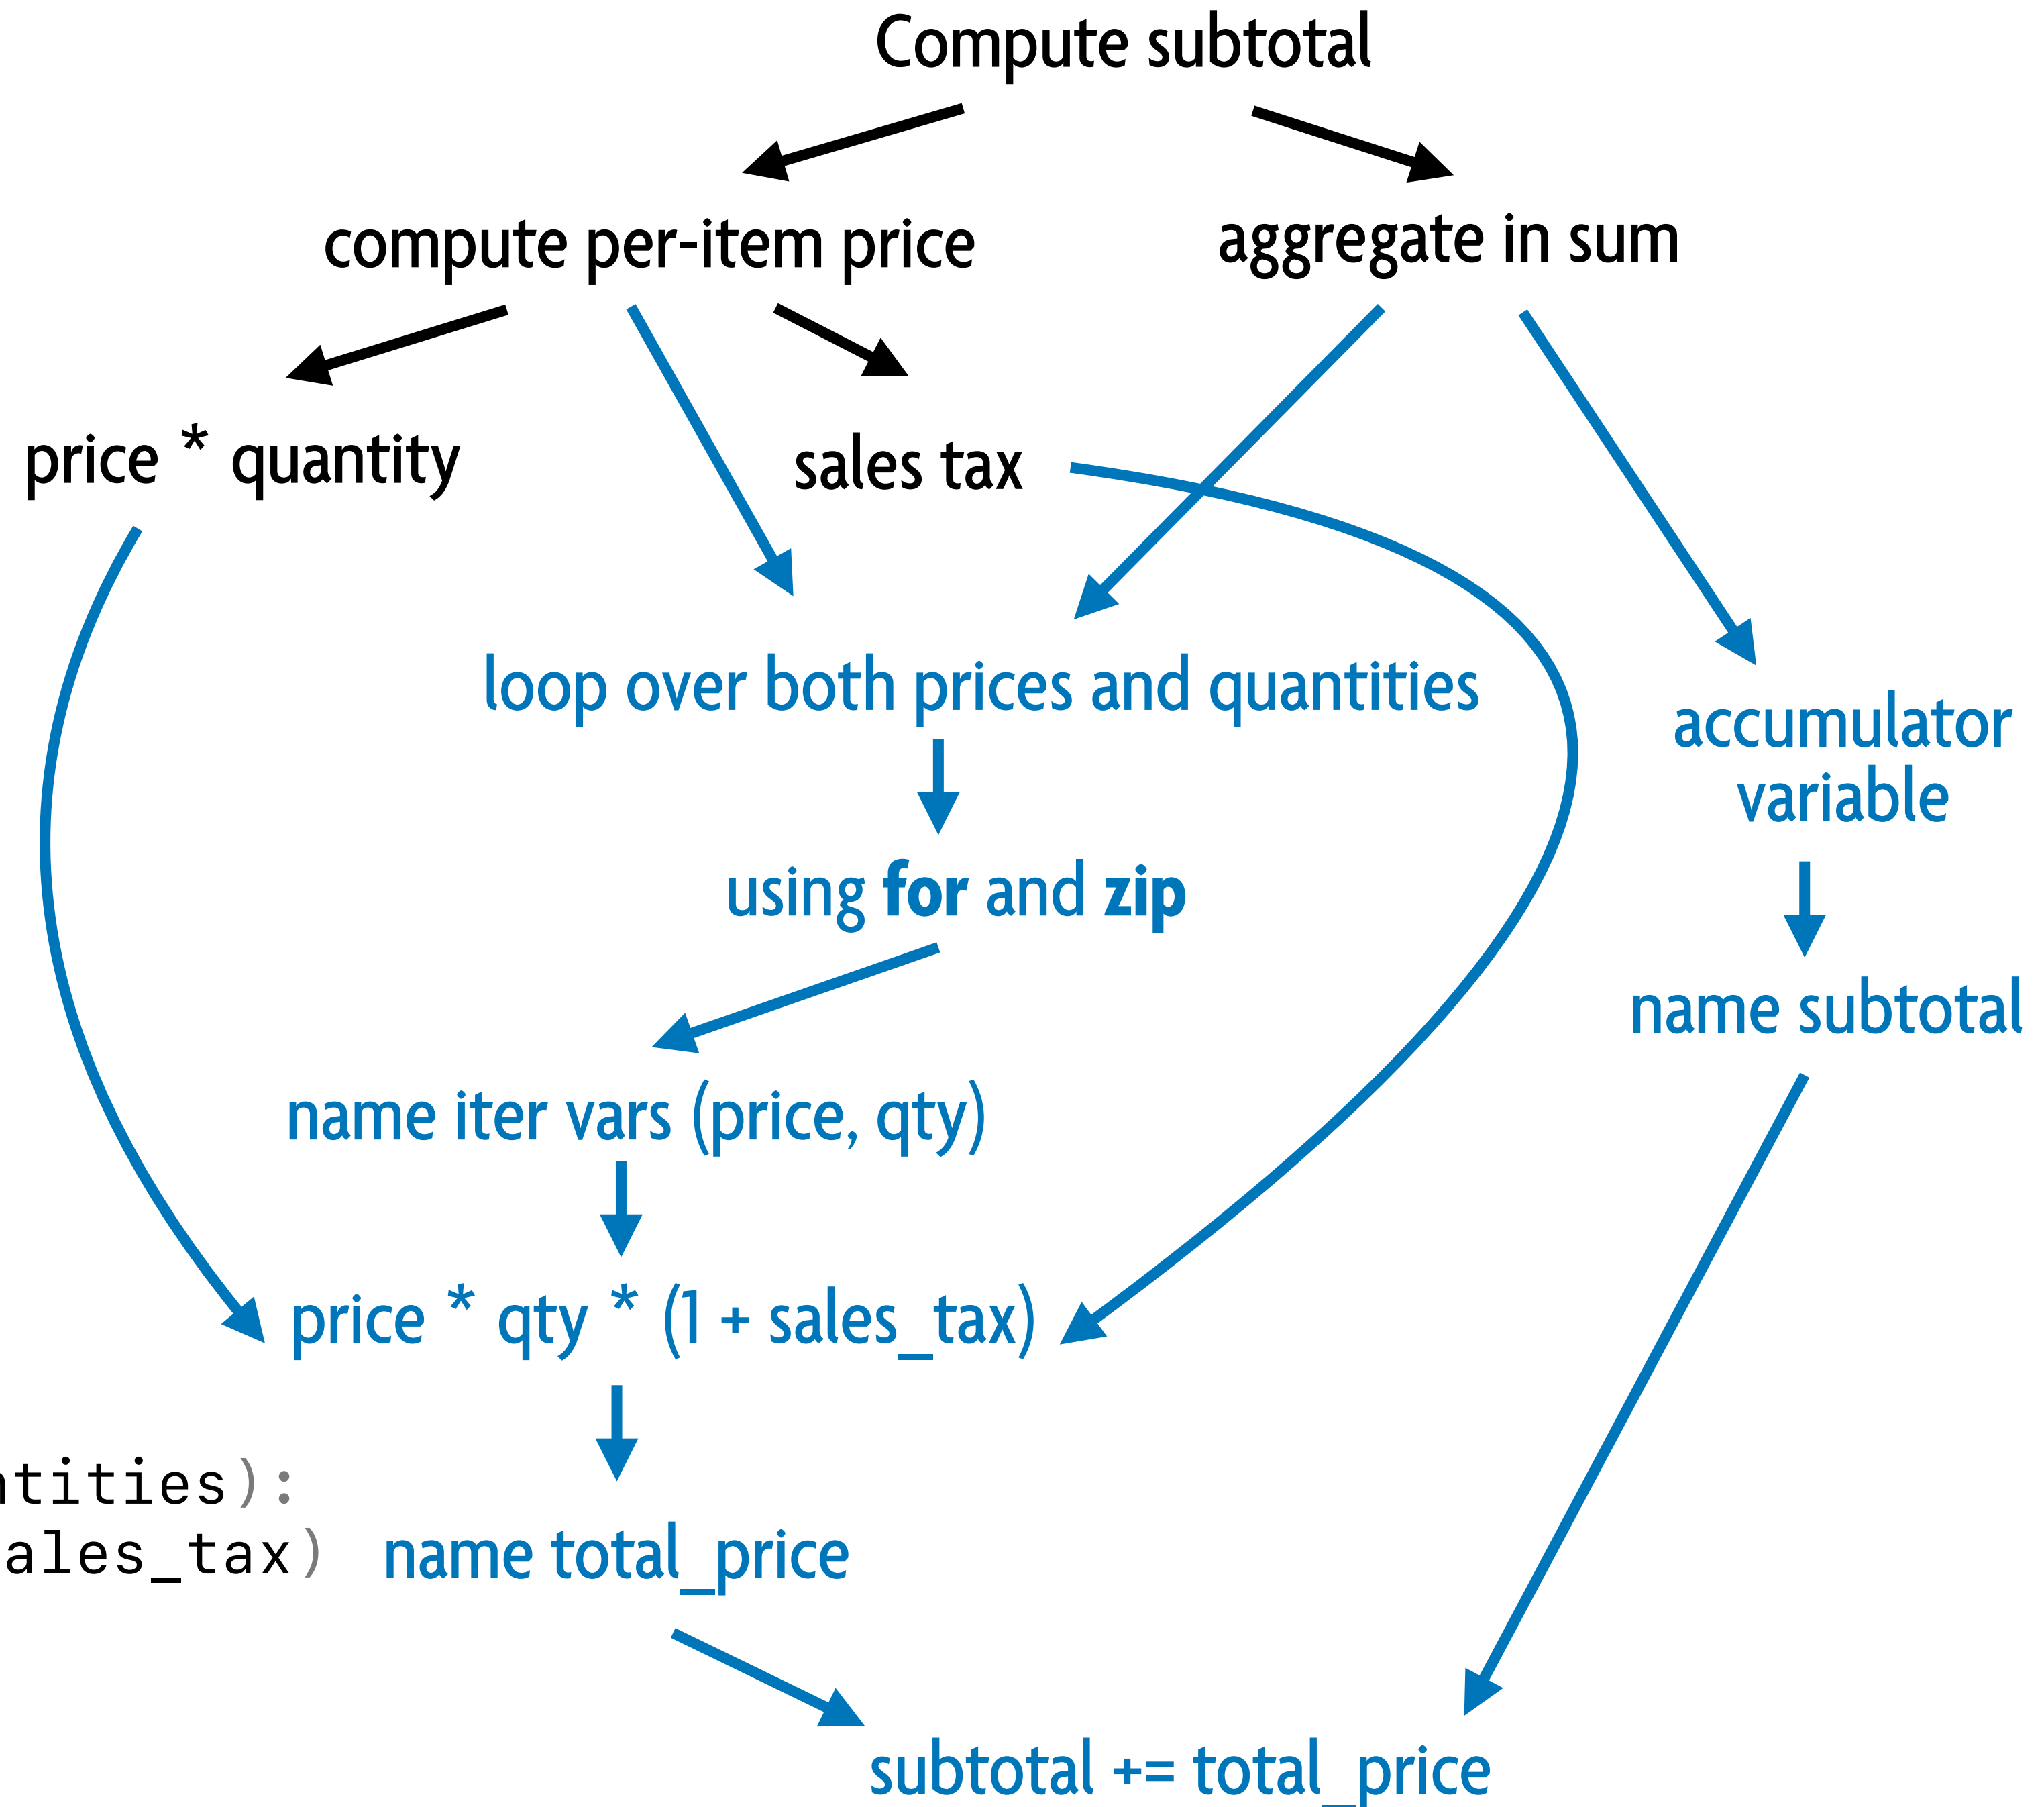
Compute subtotal

compute per-item price

aggregate in sum

price * quantity

sales tax

loop over both prices and quantities

accumulator variable

using **for** and **zip**

name subtotal

name iter vars (price, qty)

price * qty * (1 + sales_tax)

ntities):
ales_tax)

name total_price

subtotal += total_price